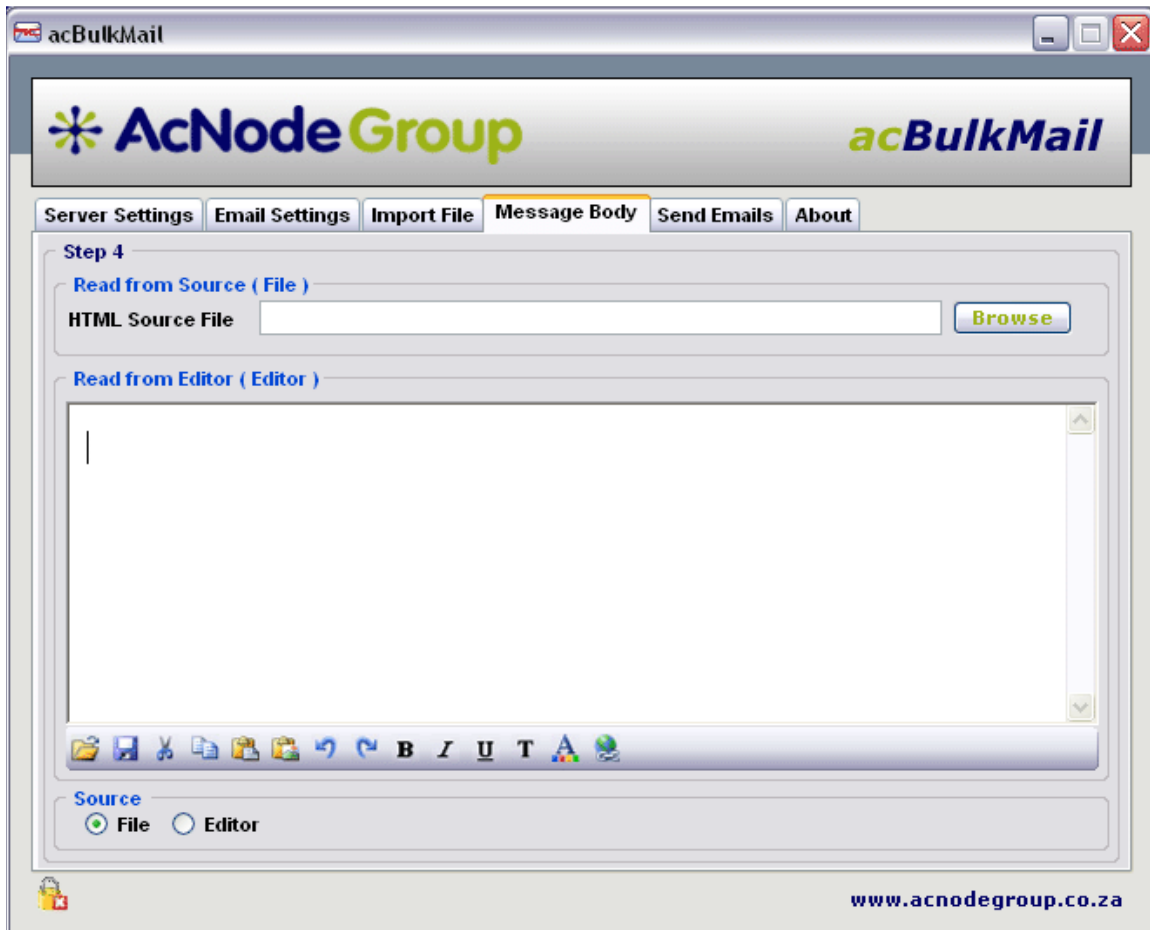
acBulkMail

AcNode Group

acBulkMail

Server Settings | Email Settings | Import File | Message Body | Send Emails | About

Step 4

Read from Source ( File )

HTML Source File

Browse

Read from Editor ( Editor )

B I U T A

Source

File Editor

www.acnodegroup.co.za